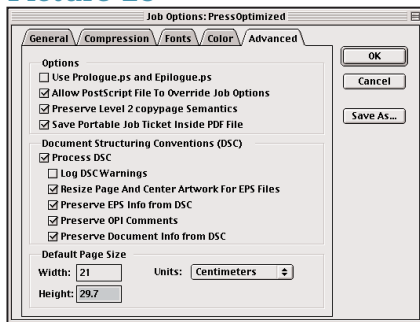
Job Options: PressOptimized

General | Compression | Fonts | Color | Advanced

OK

Cancel

Save As...

Options

☐ Use Prologue.ps and Epilogue.ps

☑ Allow PostScript File To Override Job Options

☑ Preserve Level 2 copypage Semantics

☑ Save Portable Job Ticket Inside PDF File

Document Structuring Conventions (DSC)

☑ Process DSC

☐ Log DSC Warnings

☑ Resize Page And Center Artwork For EPS Files

☑ Preserve EPS Info from DSC

☑ Preserve OPI Comments

☑ Preserve Document Info from DSC

Default Page Size

Width: 21

Units: Centimeters

Height: 29.7